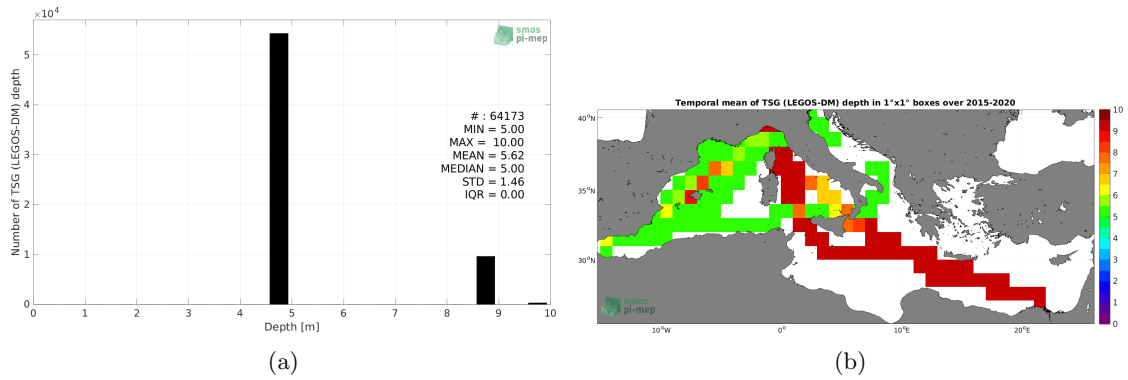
$\times 10^4$

smos
pi-mep

Number of TSG (LEGOS-DM) depth

5
4
3
2
1
0

# : 64173
MIN = 5.00
MAX = 10.00
MEAN = 5.62
MEDIAN = 5.00
STD = 1.46
IQR = 0.00

0 1 2 3 4 5 6 7 8 9 10
Depth [m]

(a)

Temporal mean of TSG (LEGOS-DM) depth in 1°x1° boxes over 2015-2020

40°N
35°N
30°N

10°W 0° 10°E 20°E

smos
pi-mep

10
9
8
7
6
5
4
3
2
1
0

(b)